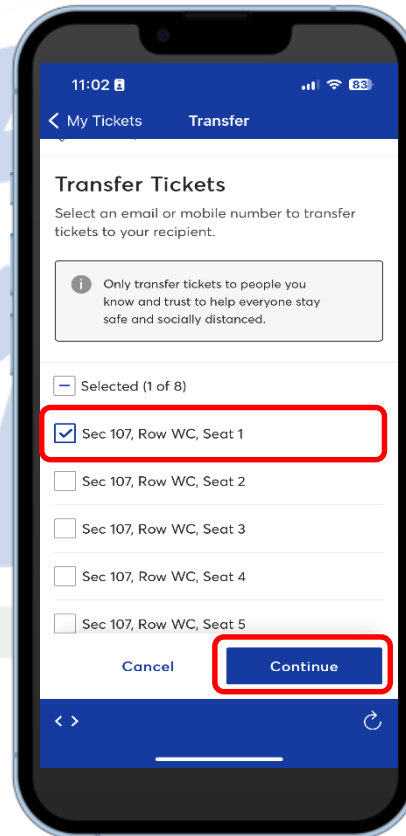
11:02

83

< My Tickets Transfer

Transfer Tickets

Select an email or mobile number to transfer tickets to your recipient.

Only transfer tickets to people you know and trust to help everyone stay safe and socially distanced.

Selected (1 of 8)

Sec 107, Row WC, Seat 1

Sec 107, Row WC, Seat 2

Sec 107, Row WC, Seat 3

Sec 107, Row WC, Seat 4

Sec 107, Row WC, Seat 5

Cancel

Continue

< >